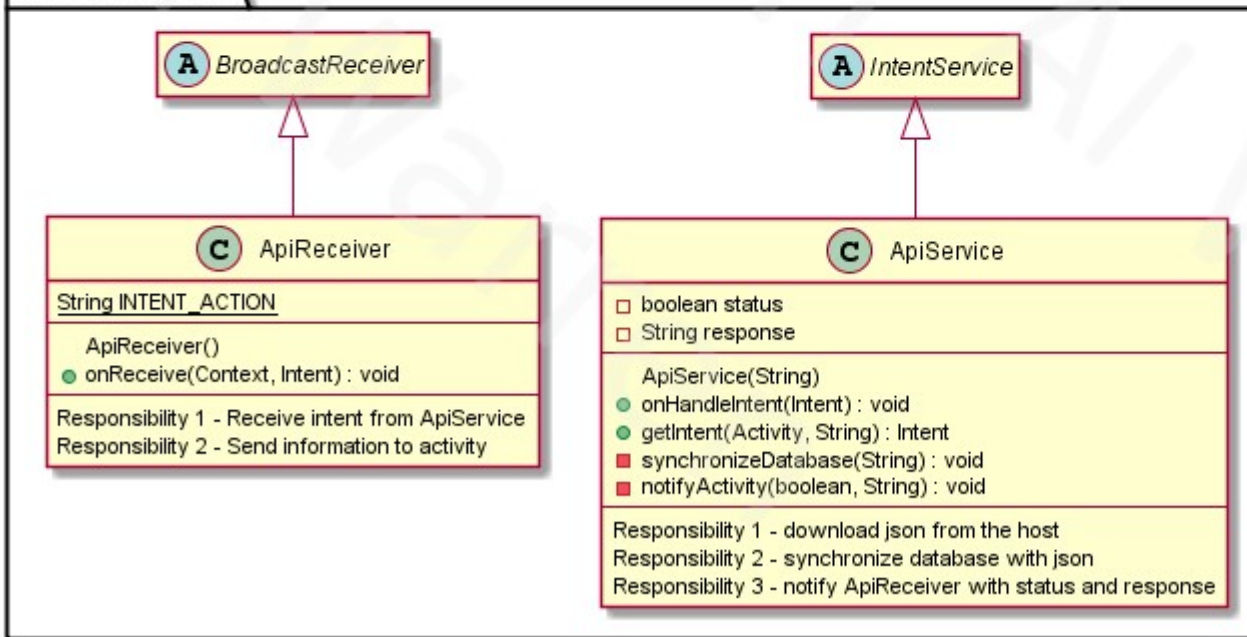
A BroadcastReceiver

C ApiReceiver

String INTENT_ACTION

ApiReceiver()
onReceive(Context, Intent) : void

Responsibility 1 - Receive intent from ApiService
Responsibility 2 - Send information to activity

A IntentService

C ApiService

boolean status
String response

ApiService(String)
onHandleIntent(Intent) : void
getIntent(Activity, String) : Intent
synchronizeDatabase(String) : void
notifyActivity(boolean, String) : void

Responsibility 1 - download json from the host
Responsibility 2 - synchronize database with json
Responsibility 3 - notify ApiReceiver with status and response